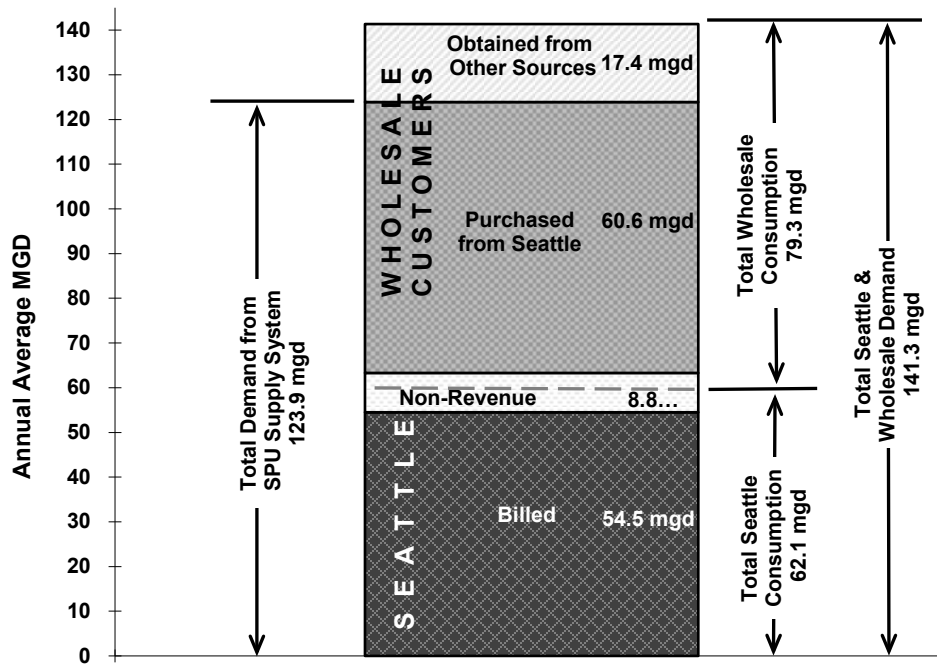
Annual Average MGD

140
130
120
110
100
90
80
70
60
50
40
30
20
10
0

Total Demand from SPU Supply System 123.9 mgd

WHOLESALE CUSTOMERS

Obtained from Other Sources 17.4 mgd

Purchased from Seattle 60.6 mgd

Non-Revenue 8.8…

SEATTLE

Billed 54.5 mgd

Total Wholesale Consumption 79.3 mgd

Total Seattle Consumption 62.1 mgd

Total Seattle & Wholesale Demand 141.3 mgd